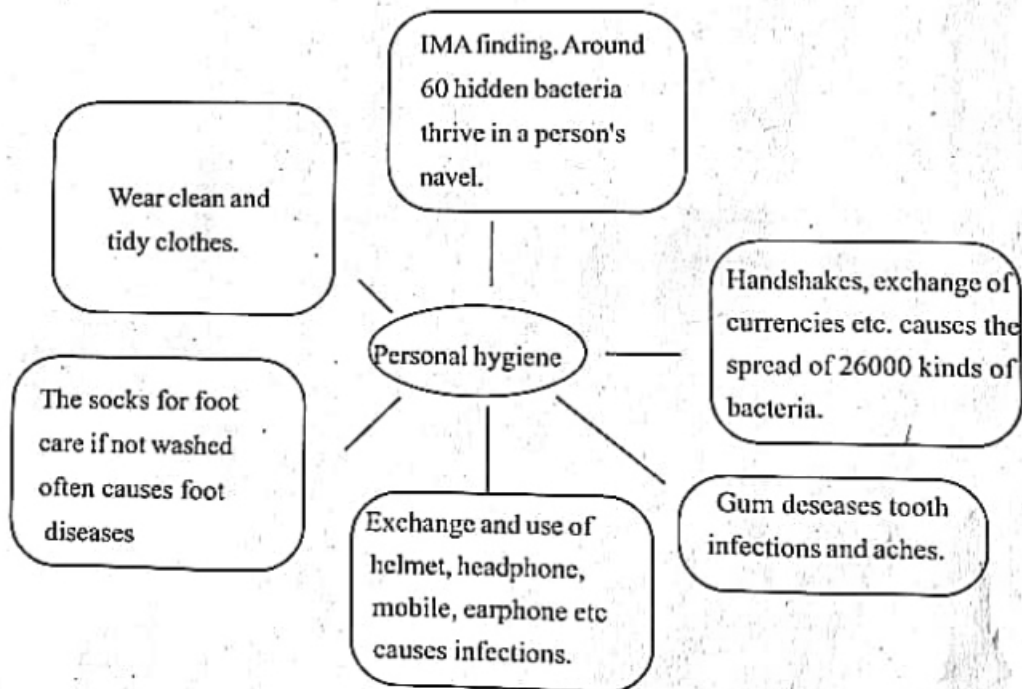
IMA finding. Around 60 hidden bacteria thrive in a person's navel.

Wear clean and tidy clothes.

Handshakes, exchange of currencies etc. causes the spread of 26000 kinds of bacteria.

Personal hygiene

The socks for foot care if not washed often causes foot diseases

Exchange and use of helmet, headphone, mobile, earphone etc causes infections.

Gum deseases tooth infections and aches.